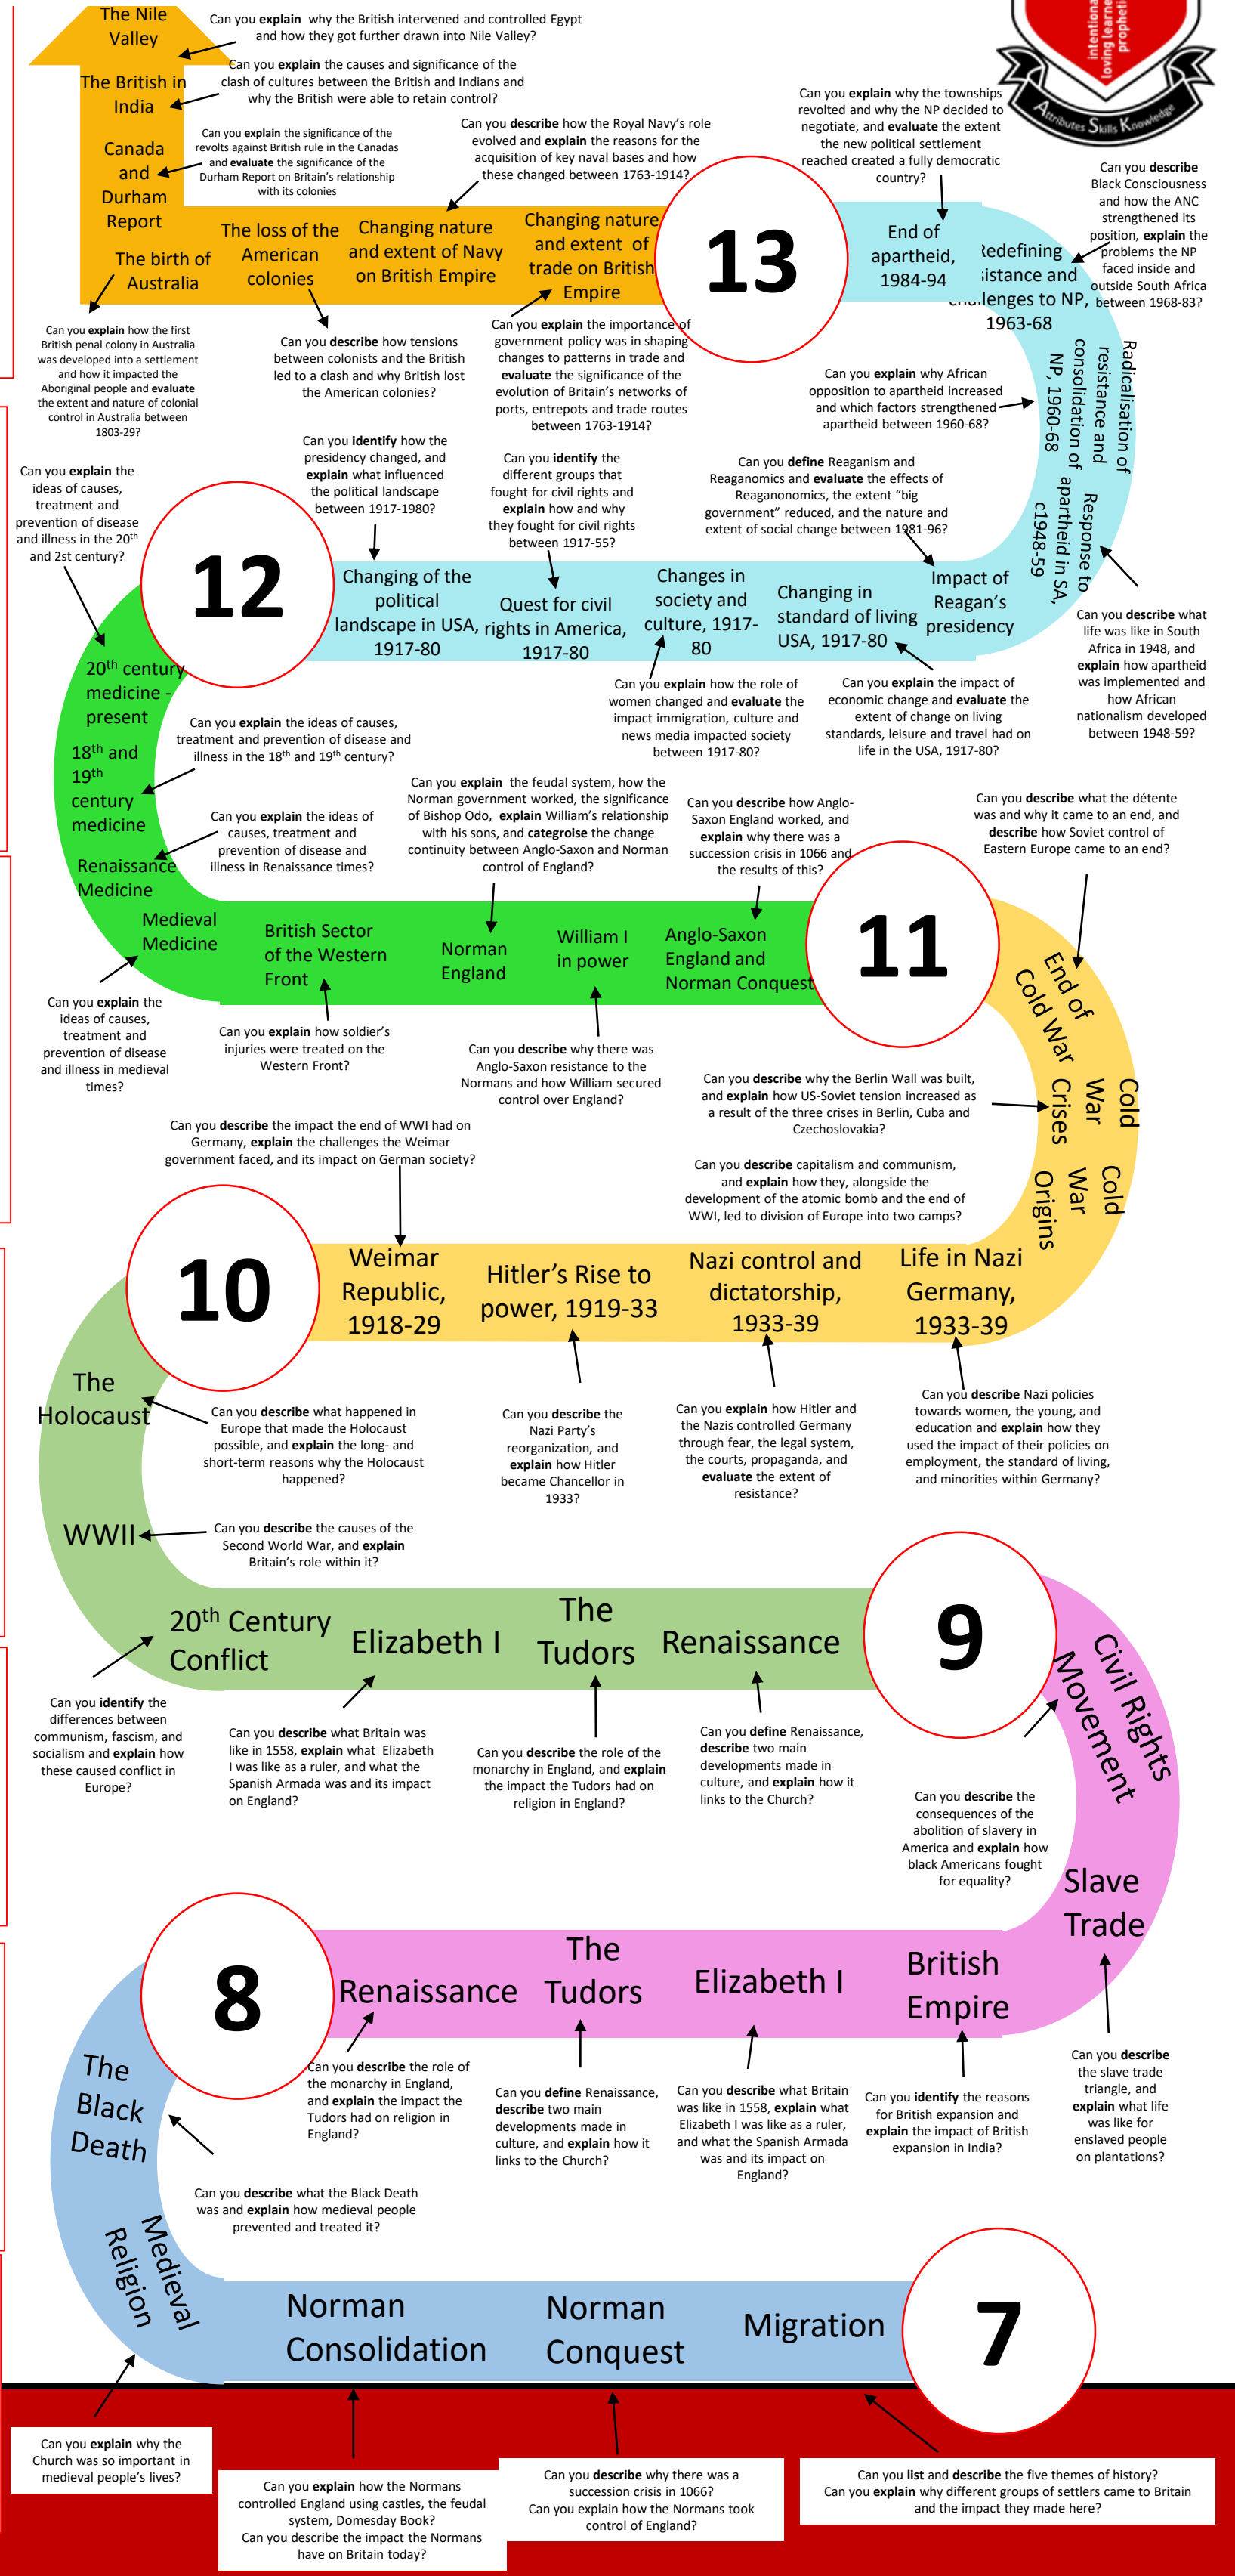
The Nile Valley

Can you **explain** why the British intervened and controlled Egypt and how they got further drawn into Nile Valley?

The British in India

Can you **explain** the causes and significance of the clash of cultures between the British and Indians and why the British were able to retain control?

Canada and Durham Report

Can you **explain** the significance of the revolts against British rule in the Canadas and **evaluate** the significance of the Durham Report on Britain's relationship with its colonies

The birth of Australia

The loss of the American colonies

Changing nature and extent of Navy on British Empire

Changing nature and extent of trade on British Empire

Can you **describe** how the Royal Navy's role evolved and **explain** the reasons for the acquisition of key naval bases and how these changed between 1763-1914?

13

Can you **explain** why the townships revolted and why the NP decided to negotiate, and **evaluate** the extent the new political settlement reached created a fully democratic country?

intentional loving learners prophetic

Attributes Skills Knowledge

End of apartheid, 1984-94

Redefining resistance and challenges to NP, 1963-68

Can you **describe** Black Consciousness and how the ANC strengthened its position, **explain** the problems the NP faced inside and outside South Africa between 1968-83?

Can you **explain** how the first British penal colony in Australia was developed into a settlement and how it impacted the Aboriginal people and **evaluate** the extent and nature of colonial control in Australia between 1803-29?

Can you **describe** how tensions between colonists and the British led to a clash and why British lost the American colonies?

Can you **explain** the importance of government policy was in shaping changes to patterns in trade and **evaluate** the significance of the evolution of Britain's networks of ports, entrepots and trade routes between 1763-1914?

Can you **explain** why African opposition to apartheid increased and which factors strengthened apartheid between 1960-68?

Radicalisation of resistance and consolidation of NP, 1960-68

Response to apartheid in SA, c1948-59

Can you **explain** the ideas of causes, treatment and prevention of disease and illness in the 20th and 2st century?

Can you **identify** how the presidency changed, and **explain** what influenced the political landscape between 1917-1980?

Can you **identify** the different groups that fought for civil rights and **explain** how and why they fought for civil rights between 1917-55?

Can you **define** Reaganism and Reaganomics and **evaluate** the effects of Reaganonomics, the extent "big government" reduced, and the nature and extent of social change between 1981-96?

12

Changing of the political landscape in USA, 1917-80

Quest for civil rights in America, 1917-80

Changes in society and culture, 1917-80

Changing in standard of living USA, 1917-80

Impact of Reagan's presidency

Can you **describe** what life was like in South Africa in 1948, and **explain** how apartheid was implemented and how African nationalism developed between 1948-59?

20th century medicine - present

18th and 19th century medicine

Renaissance Medicine

Medieval Medicine

Can you **explain** the ideas of causes, treatment and prevention of disease and illness in the 18th and 19th century?

Can you **explain** how the role of women changed and **evaluate** the impact immigration, culture and news media impacted society between 1917-80?

Can you **explain** the impact of economic change and **evaluate** the extent of change on living standards, leisure and travel had on life in the USA, 1917-80?

Can you **explain** the ideas of causes, treatment and prevention of disease and illness in Renaissance times?

Can you **explain** the feudal system, how the Norman government worked, the significance of Bishop Odo, **explain** William's relationship with his sons, and **categroise** the change continuity between Anglo-Saxon and Norman control of England?

Can you **describe** how Anglo-Saxon England worked, and **explain** why there was a succession crisis in 1066 and the results of this?

Can you **describe** what the détente was and why it came to an end, and **describe** how Soviet control of Eastern Europe came to an end?

British Sector of the Western Front

Norman England

William I in power

Anglo-Saxon England and Norman Conquest

11

End of Cold War

Cold War Crises

Cold War Origins

Can you **explain** the ideas of causes, treatment and prevention of disease and illness in medieval times?

Can you **explain** how soldier's injuries were treated on the Western Front?

Can you **describe** why there was Anglo-Saxon resistance to the Normans and how William secured control over England?

Can you **describe** why the Berlin Wall was built, and **explain** how US-Soviet tension increased as a result of the three crises in Berlin, Cuba and Czechoslovakia?

Can you **describe** the impact the end of WWI had on Germany, **explain** the challenges the Weimar government faced, and its impact on German society?

Can you **describe** capitalism and communism, and **explain** how they, alongside the development of the atomic bomb and the end of WWI, led to division of Europe into two camps?

10

Weimar Republic, 1918-29

Hitler's Rise to power, 1919-33

Nazi control and dictatorship, 1933-39

Life in Nazi Germany, 1933-39

The Holocaust

Can you **describe** what happened in Europe that made the Holocaust possible, and **explain** the long- and short-term reasons why the Holocaust happened?

Can you **describe** the Nazi Party's reorganization, and **explain** how Hitler became Chancellor in 1933?

Can you **explain** how Hitler and the Nazis controlled Germany through fear, the legal system, the courts, propaganda, and **evaluate** the extent of resistance?

Can you **describe** Nazi policies towards women, the young, and education and **explain** how they used the impact of their policies on employment, the standard of living, and minorities within Germany?

WWII

Can you **describe** the causes of the Second World War, and **explain** Britain's role within it?

20th Century Conflict

Elizabeth I

The Tudors

Renaissance

9

Civil Rights Movement

Can you **identify** the differences between communism, fascism, and socialism and **explain** how these caused conflict in Europe?

Can you **describe** what Britain was like in 1558, **explain** what Elizabeth I was like as a ruler, and what the Spanish Armada was and its impact on England?

Can you **describe** the role of the monarchy in England, and **explain** the impact the Tudors had on religion in England?

Can you **define** Renaissance, **describe** two main developments made in culture, and **explain** how it links to the Church?

Can you **describe** the consequences of the abolition of slavery in America and **explain** how black Americans fought for equality?

Slave Trade

8

Renaissance

The Tudors

Elizabeth I

British Empire

The Black Death

Can you **describe** the role of the monarchy in England, and **explain** the impact the Tudors had on religion in England?

Can you **define** Renaissance, **describe** two main developments made in culture, and **explain** how it links to the Church?

Can you **describe** what Britain was like in 1558, **explain** what Elizabeth I was like as a ruler, and what the Spanish Armada was and its impact on England?

Can you **identify** the reasons for British expansion and **explain** the impact of British expansion in India?

Can you **describe** the slave trade triangle, and **explain** what life was like for enslaved people on plantations?

Can you **describe** what the Black Death was and **explain** how medieval people prevented and treated it?

Medieval Religion

Norman Consolidation

Norman Conquest

Migration

7

Can you **explain** why the Church was so important in medieval people's lives?

Can you **explain** how the Normans controlled England using castles, the feudal system, Domesday Book? Can you describe the impact the Normans have on Britain today?

Can you **describe** why there was a succession crisis in 1066? Can you explain how the Normans took control of England?

Can you **list** and **describe** the five themes of history? Can you **explain** why different groups of settlers came to Britain and the impact they made here?